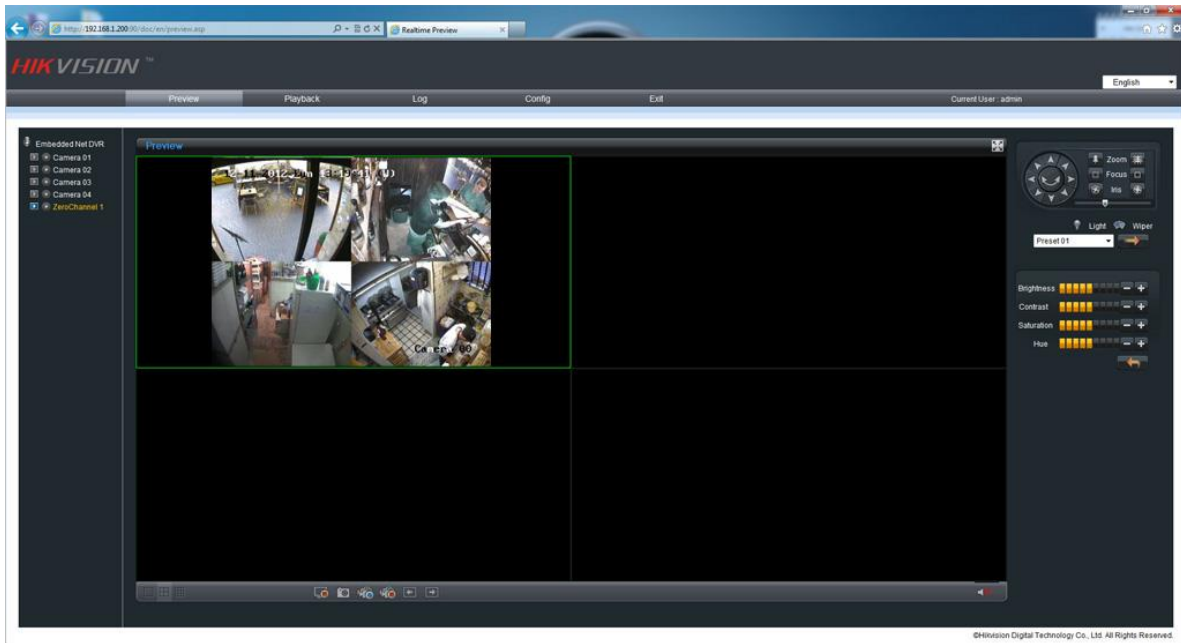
http://192.168.1.200:90/doc/en/preview.asp

Realtime Preview

HIKVISION™

English

Preview Playback Log Config Exit Current User : admin

Embedded Net DVR
Camera 01
Camera 02
Camera 03
Camera 04
ZeroChannel 1

Preview

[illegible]

Camera 00

Zoom
Focus
Iris

Light Wiper

Preset 01

Brightness
Contrast
Saturation
Hue

©Hikvision Digital Technology Co., Ltd. All Rights Reserved.